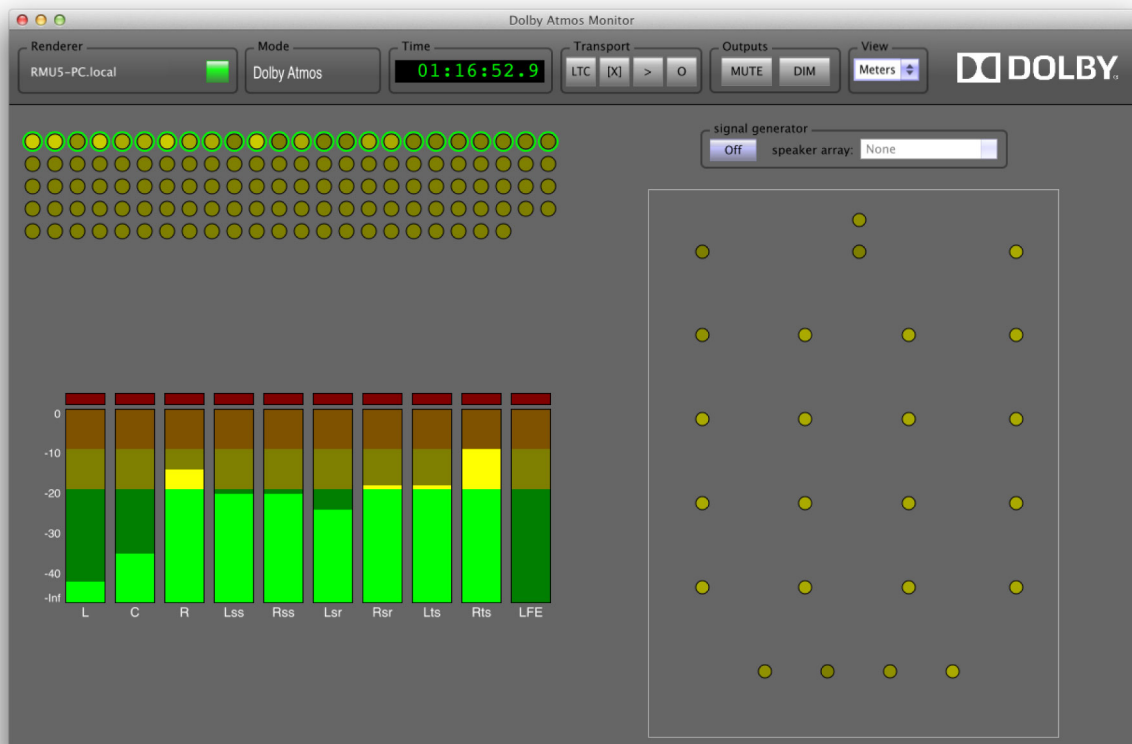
Dolby Atmos Monitor

Renderer
RMU5-PC.local

Mode
Dolby Atmos

Time
01:16:52.9

Transport
LTC [X] > O

Outputs
MUTE DIM

View
Meters

DOLBY

signal generator
Off speaker array: None

0
-10
-20
-30
-40
-Inf

L C R Lss Rss Lsr Rsr Lts Rts LFE